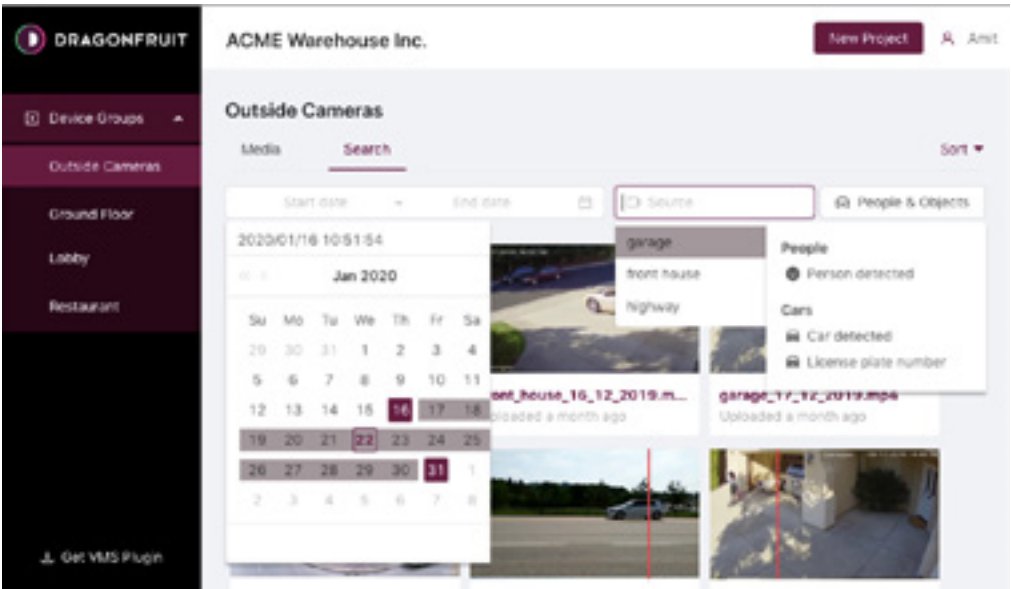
DRAGONFRUIT

Device Groups

Outside Cameras

Ground Floor

Lobby

Restaurant

Get VMS Plugin

ACME Warehouse Inc.

New Project

Amit

Outside Cameras

Media

Search

Sort

Start date

End date

Source

People & Objects

2020/01/16 10:51:54

Jan 2020

| Su | Mo | Tu | We | Th | Fr | Sa |
|---|---|---|---|---|---|---|
| 29 | 30 | 31 | 1 | 2 | 3 | 4 |
| 5 | 6 | 7 | 8 | 9 | 10 | 11 |
| 12 | 13 | 14 | 15 | 16 | 17 | 18 |
| 19 | 20 | 21 | 22 | 23 | 24 | 25 |
| 26 | 27 | 28 | 29 | 30 | 31 | 1 |
| 2 | 3 | 4 | 5 | 6 | 7 | 8 |

garage

front house

highway

People

Person detected

Cars

Car detected

License plate number

ont_house_16_12_2019.m...

Uploaded a month ago

garage_17_12_2019.mp4

Uploaded a month ago